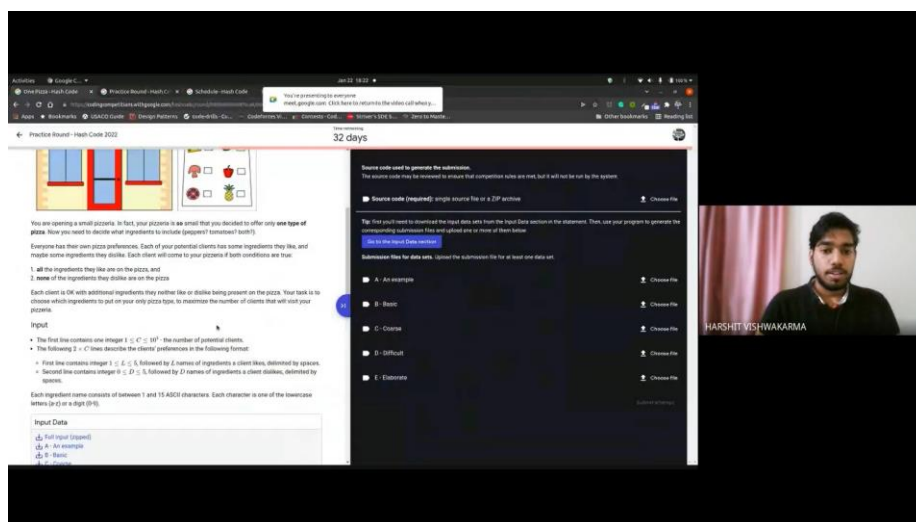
Activities Google C... Jan 22 18:22

One Pizza - Hash Code × Practice Round - Hash C × Schedule - Hash Code

You're presenting to everyone
meet.google.com: Click here to return to the video call where y...

https://codingcompetitions.withgoogle.com/hashcode/round/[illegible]

Apps Bookmarks USACO Guide Design Patterns code-drills - Cu... Codeforces Vi... Contests - Cod... Striver's SDE S... Zero to Maste... Other bookmarks Reading list

← Practice Round - Hash Code 2022

Time remaining
32 days

You are opening a small pizzeria. In fact, your pizzeria is so small that you decided to offer only one type of pizza. Now you need to decide what ingredients to include (peppers? tomatoes? both?).

Everyone has their own pizza preferences. Each of your potential clients has some ingredients they like, and maybe some ingredients they dislike. Each client will come to your pizzeria if both conditions are true:

1. all the ingredients they like are on the pizza, and
2. none of the ingredients they dislike are on the pizza

Each client is OK with additional ingredients they neither like or dislike being present on the pizza. Your task is to choose which ingredients to put on your only pizza type, to maximize the number of clients that will visit your pizzeria.

Input

- The first line contains one integer $1 \leq C \leq 10^5$ - the number of potential clients.
- The following $2 \times C$ lines describe the clients' preferences in the following format:
  - First line contains integer $1 \leq L \leq 5$, followed by $L$ names of ingredients a client likes, delimited by spaces.
  - Second line contains integer $0 \leq D \leq 5$, followed by $D$ names of ingredients a client dislikes, delimited by spaces.

Each ingredient name consists of between 1 and 15 ASCII characters. Each character is one of the lowercase letters (a-z) or a digit (0-9).

Input Data

Full input (zipped)
A - An example
B - Basic
C - Coarse

Source code used to generate the submission.
The source code may be reviewed to ensure that competition rules are met, but it will not be run by the system.

Source code (required): single source file or a ZIP archive
Choose file

Tip: first you'll want to download the input data sets from the Input Data section in the statement. Then, use your program to generate the corresponding submission files and upload one or more of them below.

Go to the Input Data section

Submission files for data sets. Upload the submission file for at least one data set.

A - An example
Choose file

B - Basic
Choose file

C - Coarse
Choose file

D - Difficult
Choose file

E - Elaborate
Choose file

Submit attempt

HARSHIT VISHWAKARMA